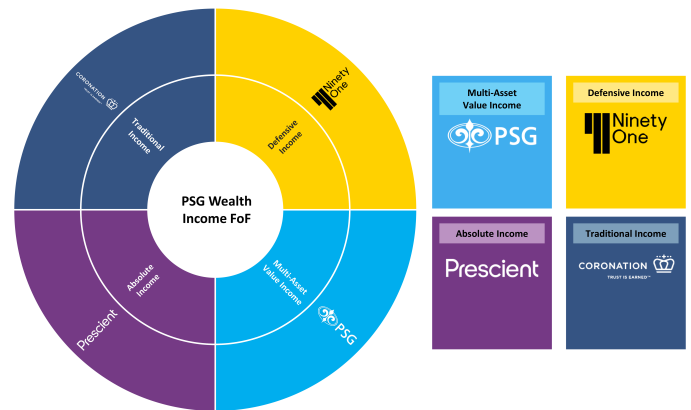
PSG Wealth Income FoF

Traditional Income

CORONATION

Defensive Income

Ninety One

Absolute Income

Prescient

Multi Asset Value Income

PSG

Multi-Asset Value Income

PSG

Defensive Income

Ninety One

Absolute Income

Prescient

Traditional Income

CORONATION

TRUST IS EARNED™